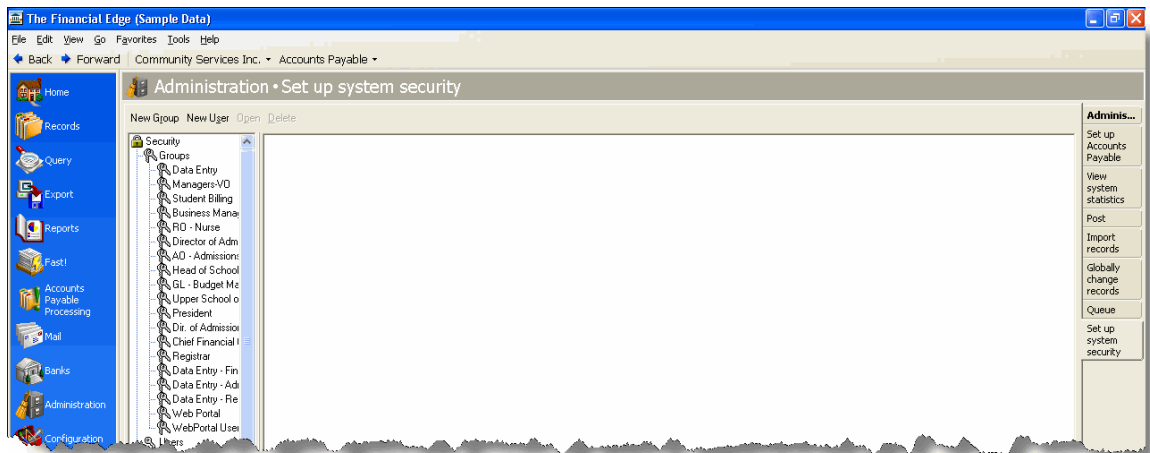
The Financial Edge (Sample Data)

File Edit View Go Favorites Tools Help

Back Forward Community Services Inc. Accounts Payable

Home
Records
Query
Export
Reports
Fast!
Accounts Payable Processing
Mail
Banks
Administration
Configuration

Administration • Set up system security

New Group New User Open Delete

Security
Groups
Data Entry
Managers-VO
Student Billing
Business Manag
RO - Nurse
Director of Adm
AO - Admissions
Head of School
GL - Budget Ma
Upper School o
President
Dir. of Admissio
Chief Financial
Registrar
Data Entry - Fin
Data Entry - Adi
Data Entry - Re
Web Portal
WebPortal User
Users

Adminis...
Set up Accounts Payable
View system statistics
Post
Import records
Globally change records
Queue
Set up system security